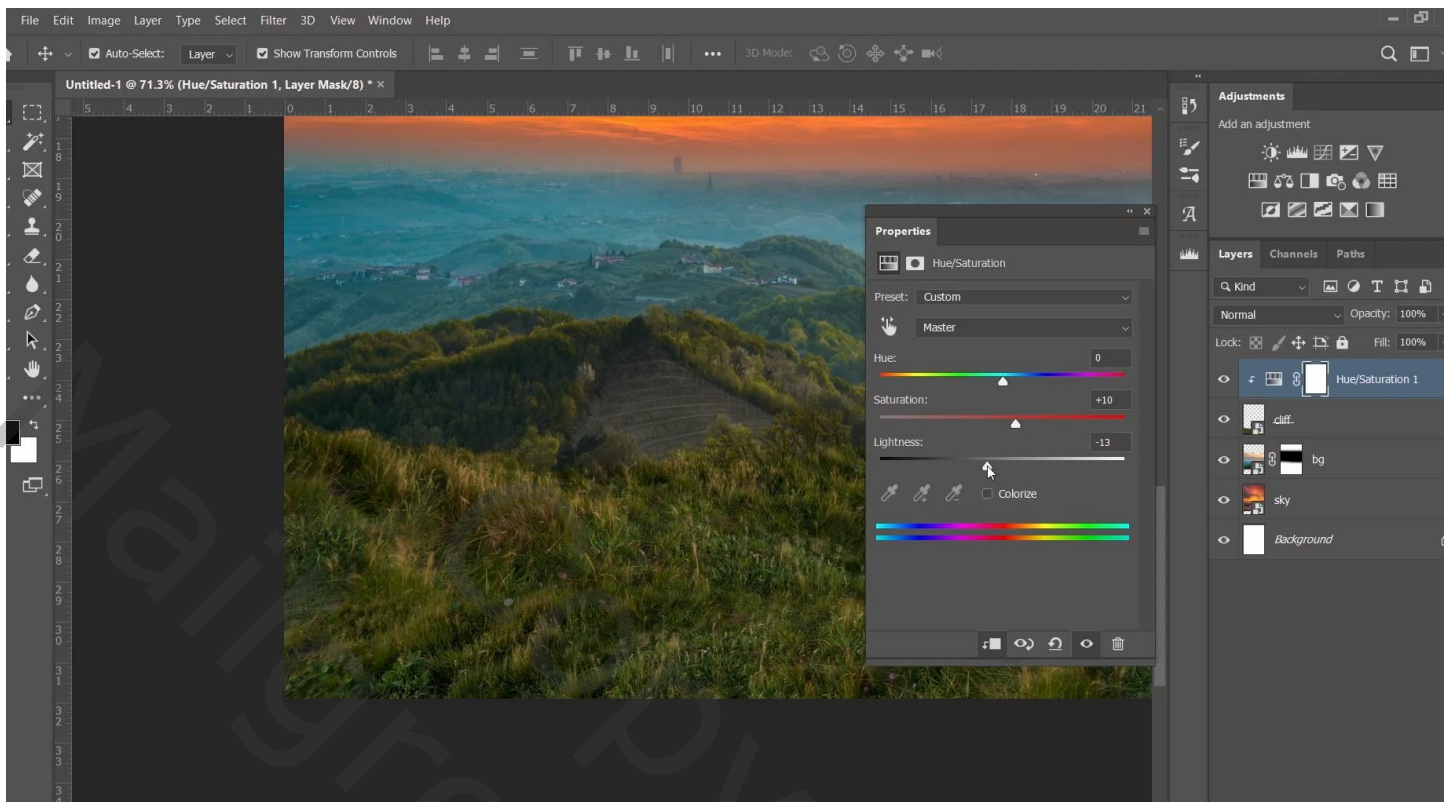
File Edit Image Layer Type Select Filter 3D View Window Help

Auto-Select: Layer Show Transform Controls ••• 3D Mode:

Untitled-1 @ 71.3% (Hue/Saturation 1, Layer Mask/8) * ×

5 4 3 2 1 0 1 2 3 4 5 6 7 8 9 10 11 12 13 14 15 16 17 18 19 20 21

Properties

Hue/Saturation

Preset: Custom

Master

Hue: 0

Saturation: +10

Lightness: -13

Colorize

Adjustments

Add an adjustment

Layers Channels Paths

Kind

Normal Opacity: 100%

Lock: Fill: 100%

Hue/Saturation 1

cliff

bg

sky

Background